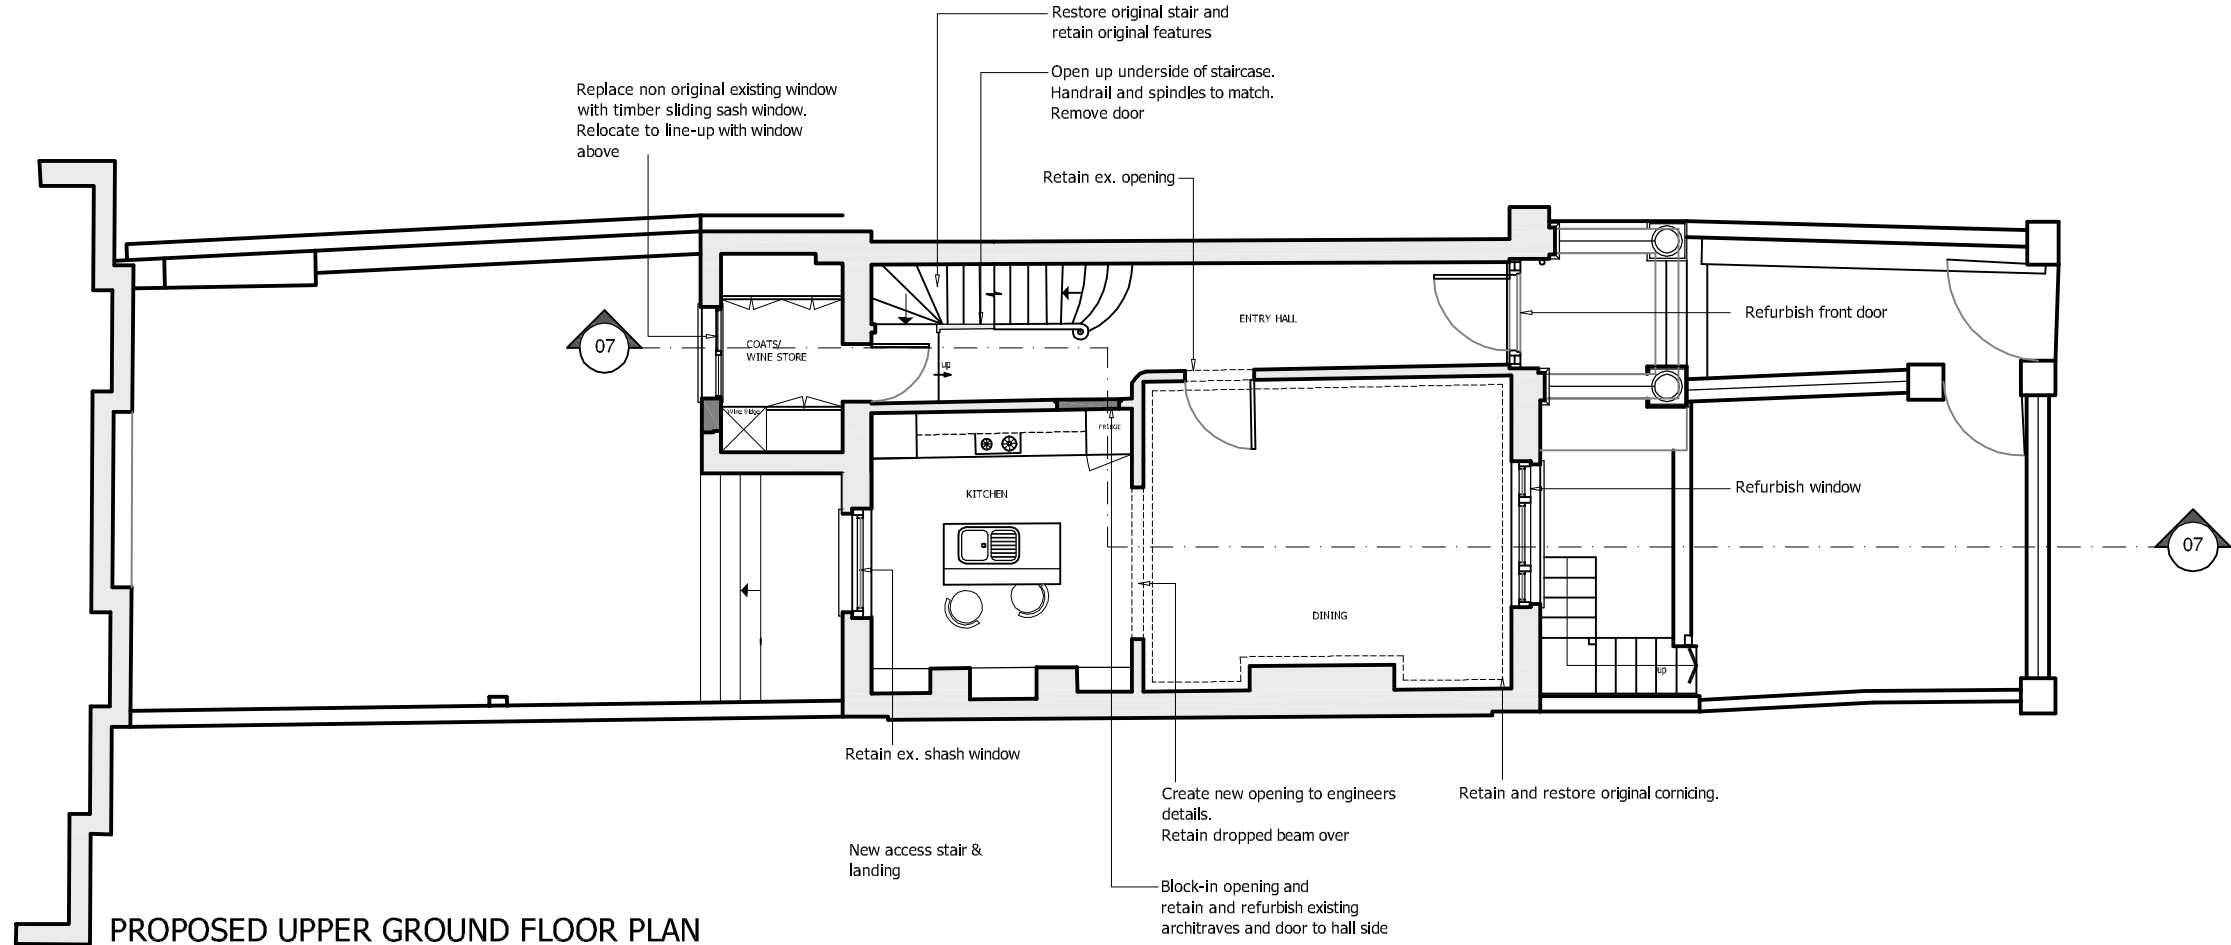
Restore original stair and retain original features

Open up underside of staircase. Handrail and spindles to match. Remove door

Replace non original existing window with timber sliding sash window. Relocate to line-up with window above

Retain ex. opening

07

COATS/ WINE STORE

up

Wine fridge

ENTRY HALL

Refurbish front door

FRIDGE

KITCHEN

Refurbish window

07

DINING

up

Retain ex. shash window

Create new opening to engineers details. Retain dropped beam over

Retain and restore original cornicing.

New access stair & landing

Block-in opening and retain and refurbish existing architraves and door to hall side

PROPOSED UPPER GROUND FLOOR PLAN